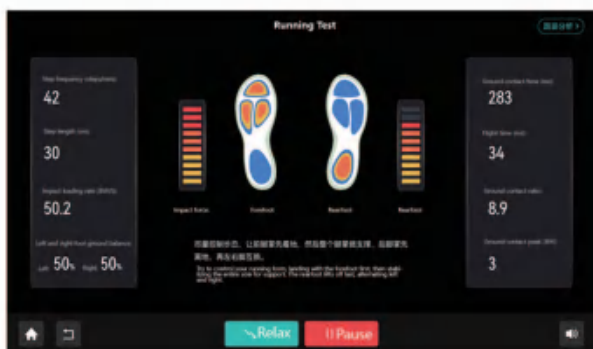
Running Test

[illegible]

Step frequency (steps/min)
42

Step length (cm)
30

Impact loading rate (BW/S)
50.2

Left and right foot ground balance
Left 50% Right 50%

Impact force

Forefoot

Rearfoot

Rearfoot

Ground contact time (ms)
283

Flight time (ms)
34

Ground contact ratio
8.9

Ground contact peak (BW)
3

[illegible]

Try to control your running form, landing with the forefoot first, then stabilizing the entire sole for support. The rearfoot lifts off last, alternating left and right.

Relax

Pause